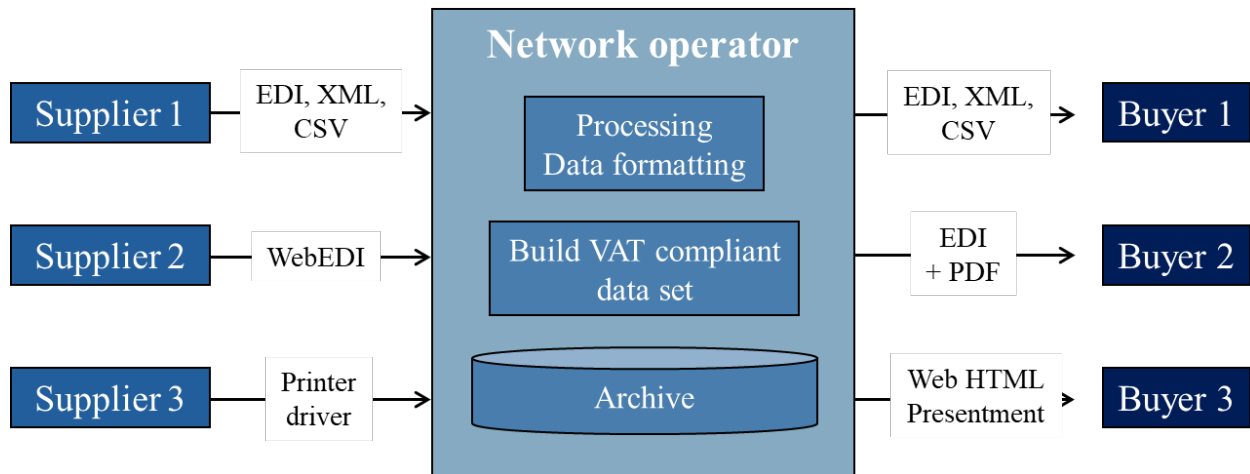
Network operator

Supplier 1

EDI, XML, CSV

Supplier 2

WebEDI

Supplier 3

Printer driver

Processing
Data formatting

Build VAT compliant data set

Archive

EDI, XML, CSV

Buyer 1

EDI + PDF

Buyer 2

Web HTML Presentment

Buyer 3